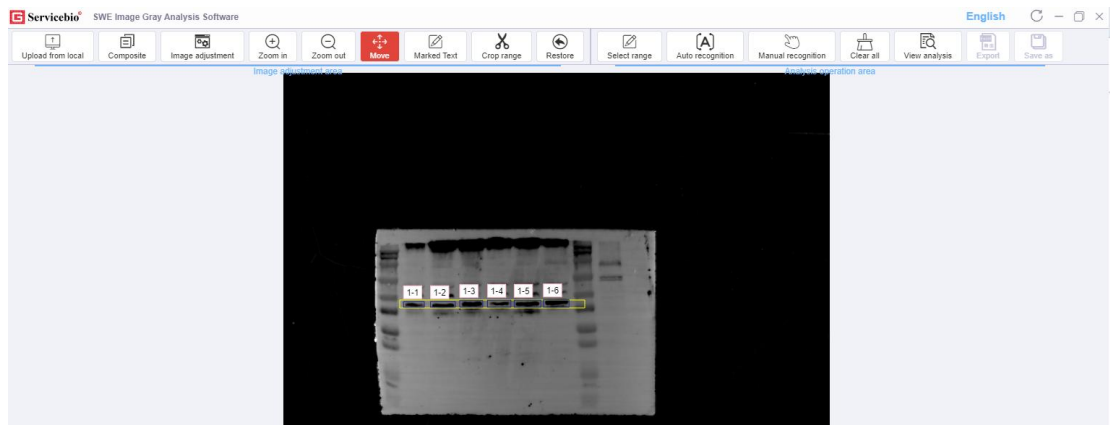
Servicebio® SWE Image Gray Analysis Software

English

Upload from local
Composite
Image adjustment
Zoom in
Zoom out
Move
Marked Text
Crop range
Restore
Select range
Auto recognition
Manual recognition
Clear all
View analysis
Export
Save as

Image adjustment area

Analysis operation area

1-1 1-2 1-3 1-4 1-5 1-6